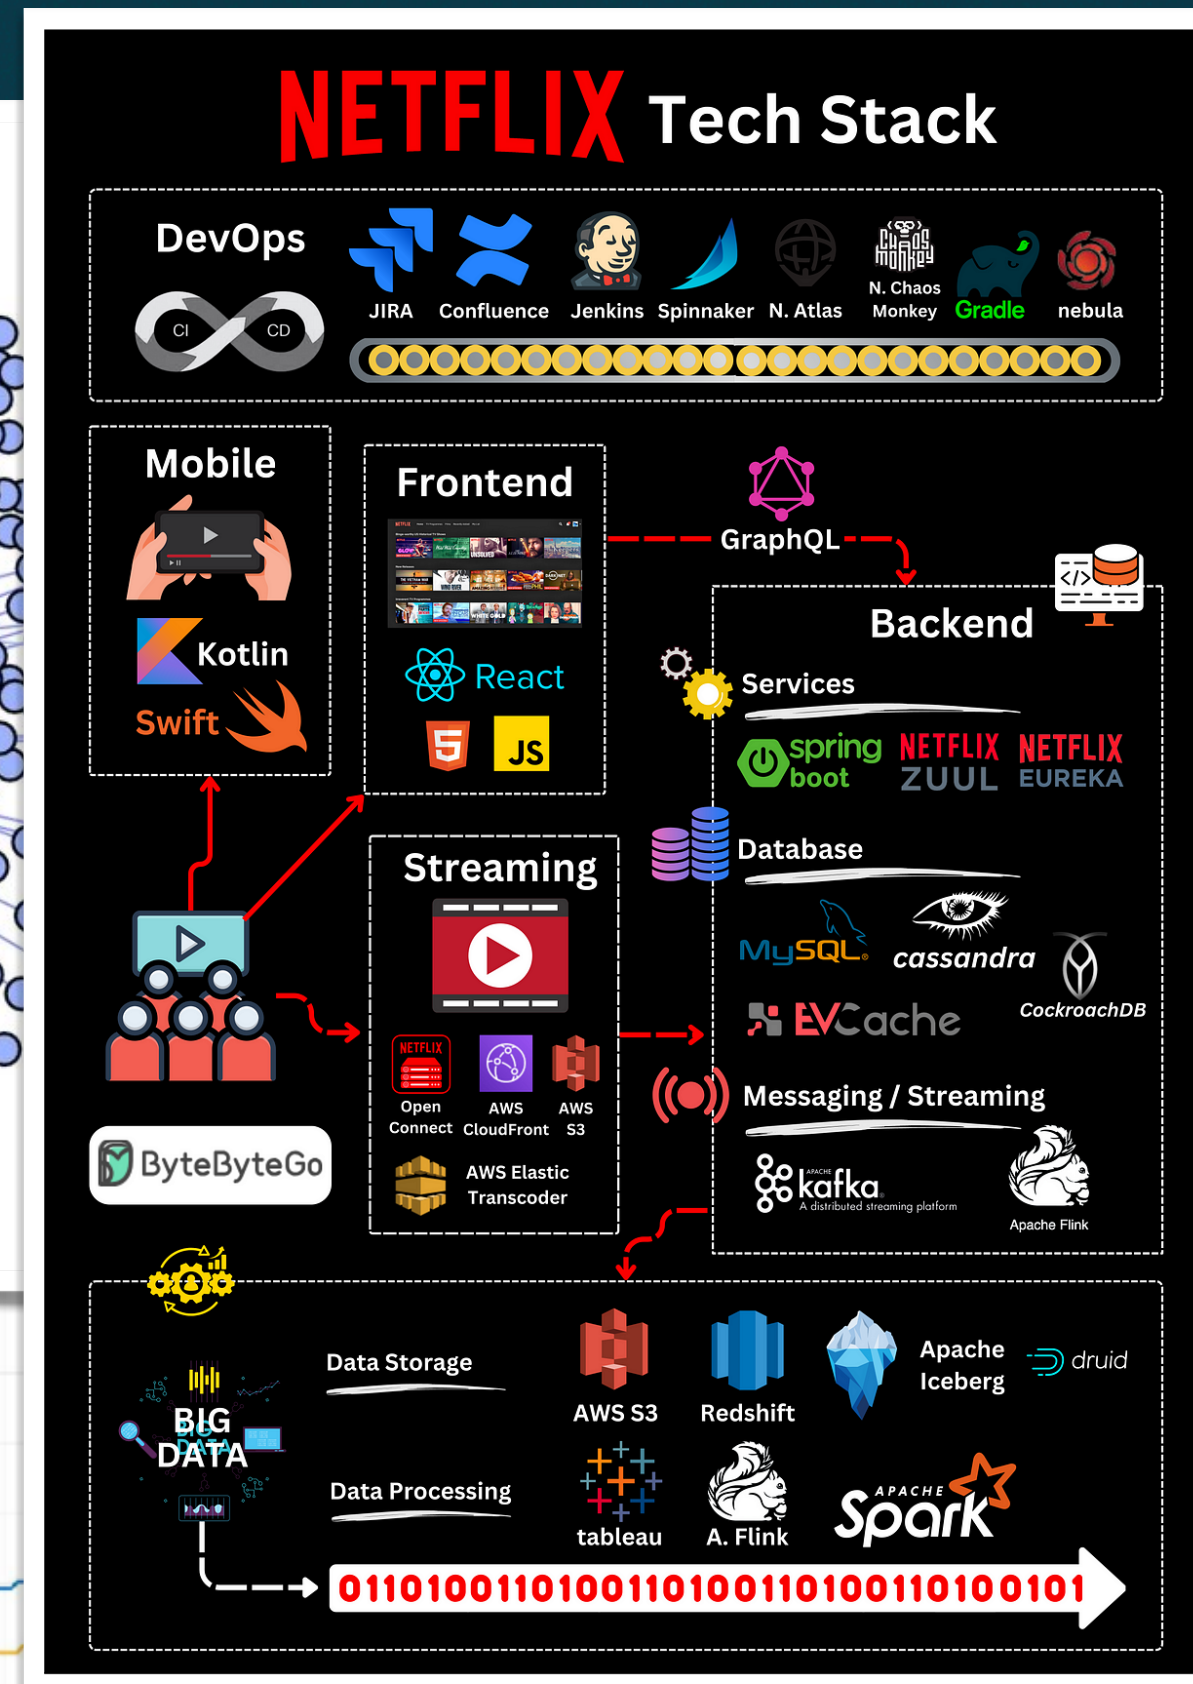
NETFLIX Tech Stack

DevOps

CI CD

JIRA Confluence Jenkins Spinnaker N. Atlas N. Chaos Monkey Gradle nebula

Mobile

Kotlin

Swift

Frontend

React

JS

GraphQL

Backend

Services

spring boot NETFLIX ZUUL NETFLIX EUREKA

Database

MySQL cassandra CockroachDB

EVCache

Streaming

NETFLIX Open Connect

AWS CloudFront

AWS S3

AWS Elastic Transcoder

Messaging / Streaming

APACHE kafka A distributed streaming platform

Apache Flink

ByteByteGo

BIG DATA

Data Storage

AWS S3 Redshift Apache Iceberg druid

Data Processing

tableau A. Flink APACHE Spark

0110100110100110100110100110100101